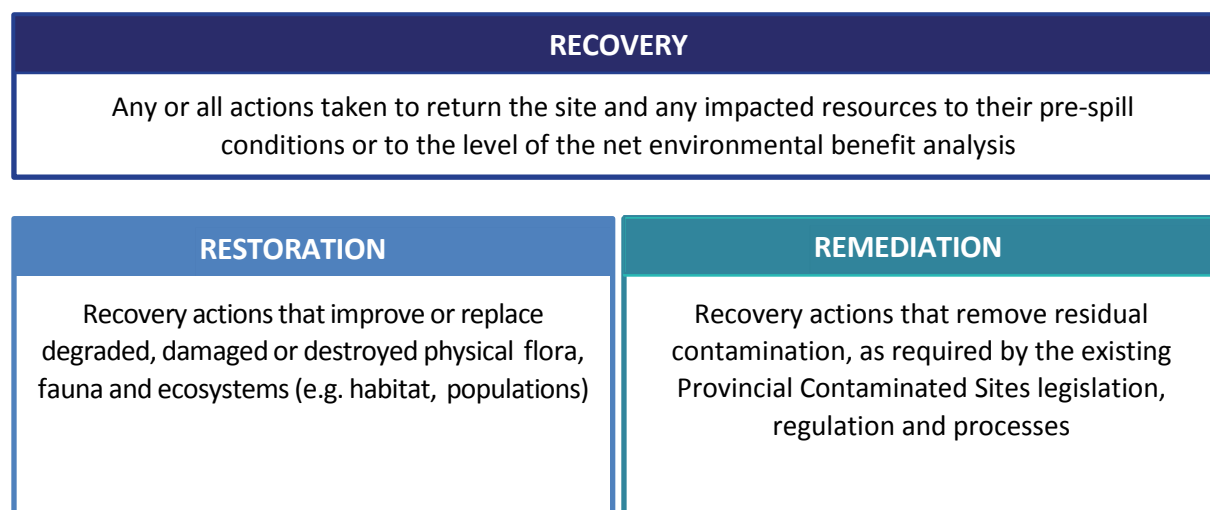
RECOVERY

Any or all actions taken to return the site and any impacted resources to their pre-spill conditions or to the level of the net environmental benefit analysis

RESTORATION

Recovery actions that improve or replace degraded, damaged or destroyed physical flora, fauna and ecosystems (e.g. habitat, populations)

REMEDIATION

Recovery actions that remove residual contamination, as required by the existing Provincial Contaminated Sites legislation, regulation and processes